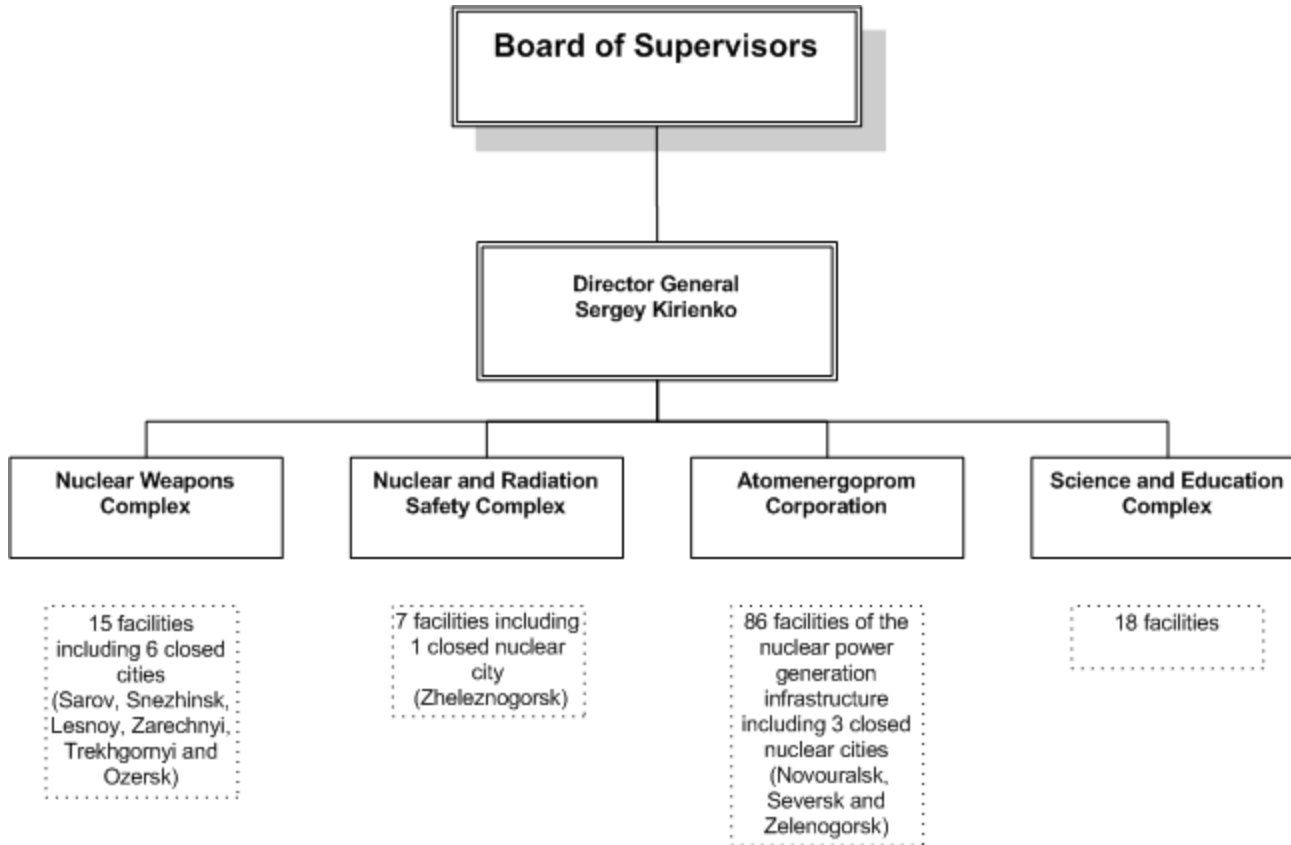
Board of Supervisors

Director General
Sergey Kirienko

Nuclear Weapons Complex

Nuclear and Radiation Safety Complex

Atomenergoprom Corporation

Science and Education Complex

15 facilities including 6 closed cities (Sarov, Snezhinsk, Lesnoy, Zarechnyi, Trekhgornyi and Ozersk)

7 facilities including 1 closed nuclear city (Zheleznogorsk)

86 facilities of the nuclear power generation infrastructure including 3 closed nuclear cities (Novouralsk, Seversk and Zelenogorsk)

18 facilities